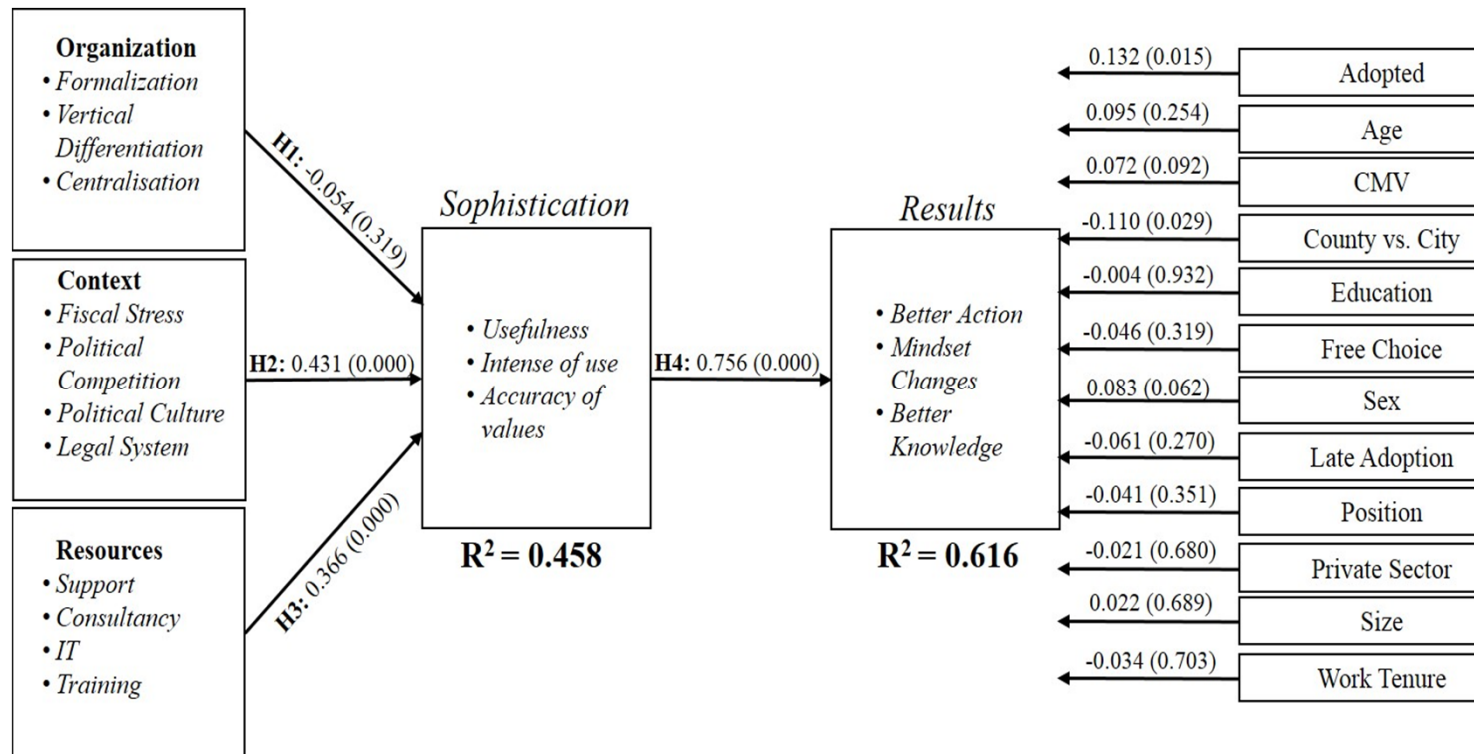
Organization
• Formalization
• Vertical Differentiation
• Centralisation

Context
• Fiscal Stress
• Political Competition
• Political Culture
• Legal System

Resources
• Support
• Consultancy
• IT
• Training

H1: -0.054 (0.319)

H2: 0.431 (0.000)

H3: 0.366 (0.000)

Sophistication
• Usefulness
• Intense of use
• Accuracy of values

$R^2 = 0.458$

H4: 0.756 (0.000)

Results
• Better Action
• Mindset Changes
• Better Knowledge

$R^2 = 0.616$

0.132 (0.015) Adopted
0.095 (0.254) Age
0.072 (0.092) CMV
-0.110 (0.029) County vs. City
-0.004 (0.932) Education
-0.046 (0.319) Free Choice
0.083 (0.062) Sex
-0.061 (0.270) Late Adoption
-0.041 (0.351) Position
-0.021 (0.680) Private Sector
0.022 (0.689) Size
-0.034 (0.703) Work Tenure